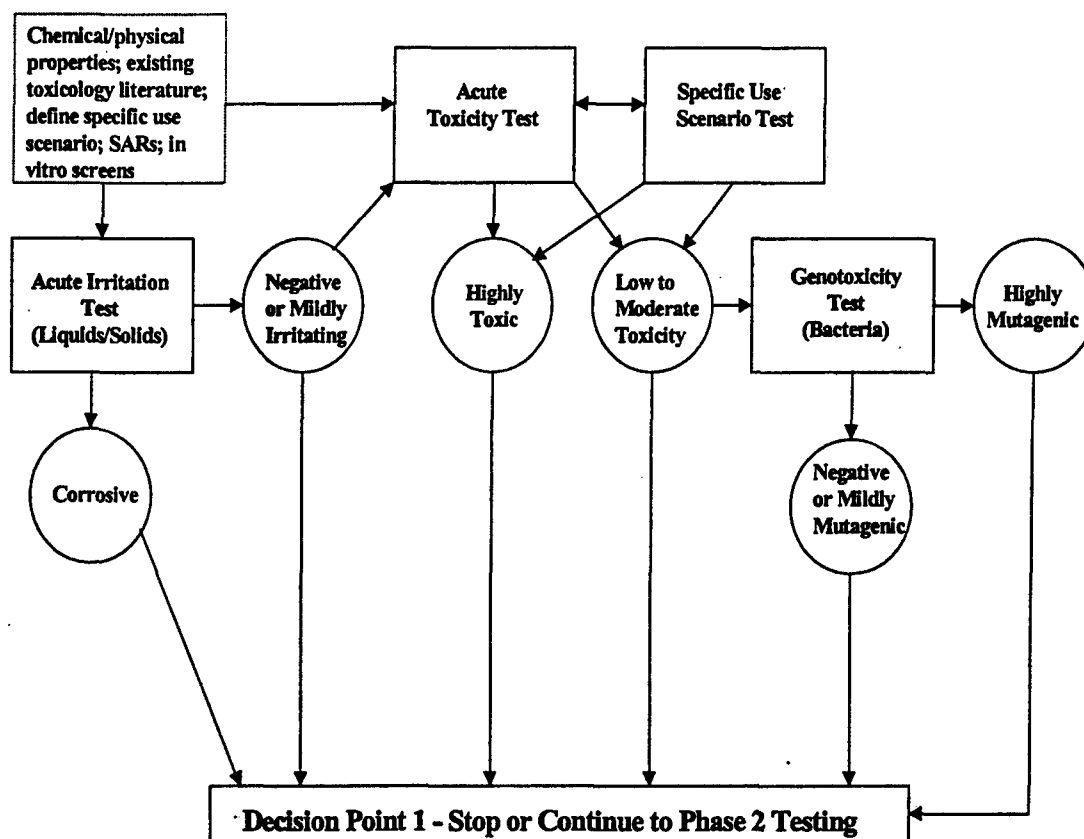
Chemical/physical properties; existing toxicology literature; define specific use scenario; SARs; in vitro screens

Acute Toxicity Test

Specific Use Scenario Test

Acute Irritation Test (Liquids/Solids)

Negative or Mildly Irritating

Highly Toxic

Low to Moderate Toxicity

Genotoxicity Test (Bacteria)

Highly Mutagenic

Corrosive

Negative or Mildly Mutagenic

Decision Point 1 - Stop or Continue to Phase 2 Testing